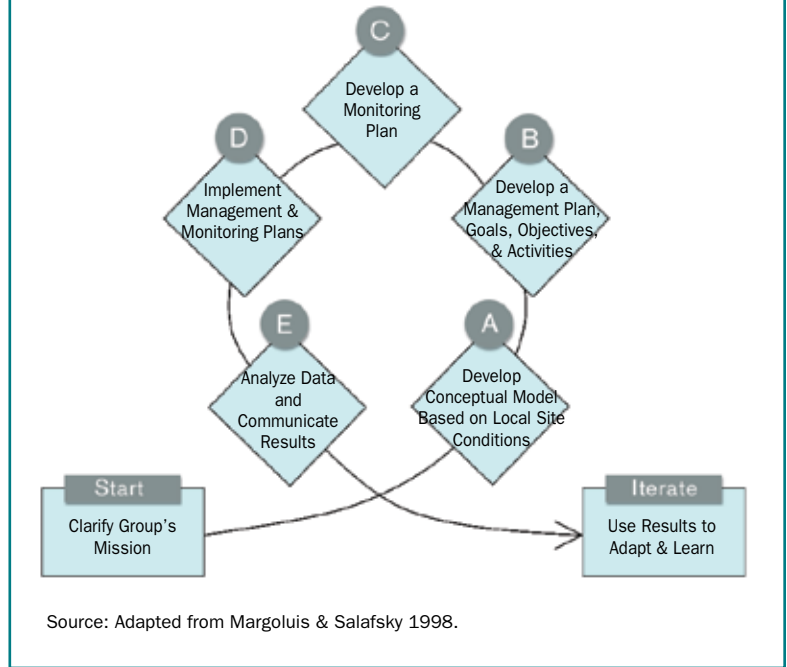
C

Develop a Monitoring Plan

D

Implement Management & Monitoring Plans

B

Develop a Management Plan, Goals, Objectives, & Activities

E

Analyze Data and Communicate Results

A

Develop Conceptual Model Based on Local Site Conditions

Start

Clarify Group's Mission

Iterate

Use Results to Adapt & Learn

Source: Adapted from Margoluis & Salafsky 1998.